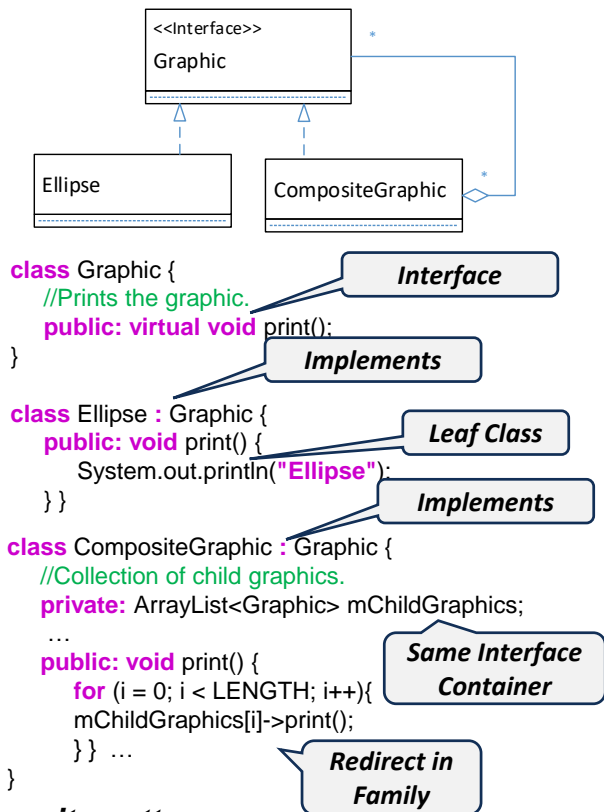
<<Interface>>
Graphic

*

Ellipse

CompositeGraphic

*

class Graphic {
//Prints the graphic.
public: virtual void print();
}

Interface

Implements

class Ellipse : Graphic {
public: void print() {
System.out.println("Ellipse");
} }

Leaf Class

Implements

class CompositeGraphic : Graphic {
//Collection of child graphics.
private: ArrayList<Graphic> mChildGraphics;
…
public: void print() {
for (i = 0; i < LENGTH; i++){
mChildGraphics[i]->print();
} } …
}

Same Interface Container

Redirect in Family